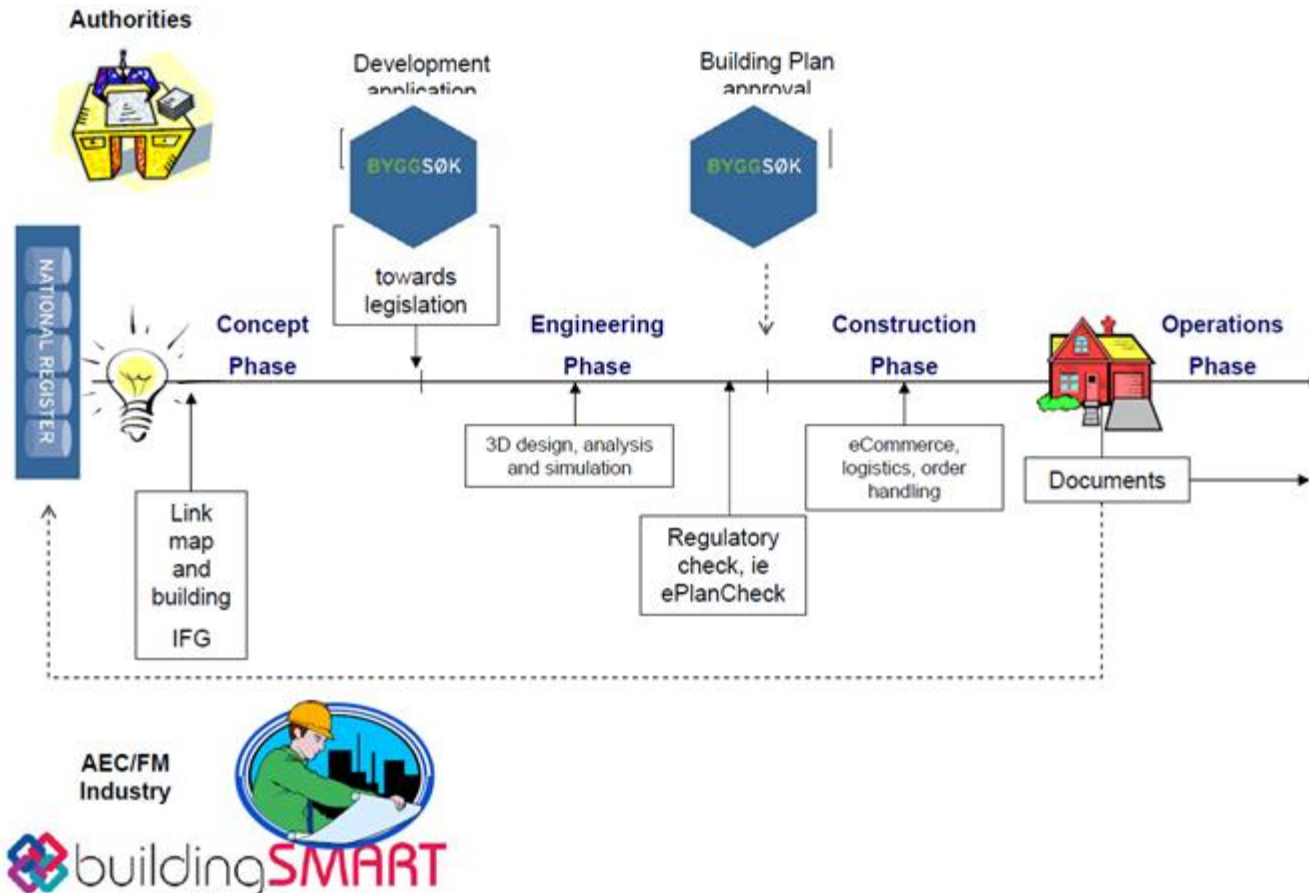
Authorities

Development application

BYGGSØK

towards legislation

Building Plan approval

BYGGSØK

NATIONAL REGISTER

Concept Phase

Engineering Phase

Construction Phase

Operations Phase

3D design, analysis and simulation

eCommerce, logistics, order handling

Documents

Link map and building IFG

Regulatory check, ie ePlanCheck

AEC/FM Industry

buildingSMART